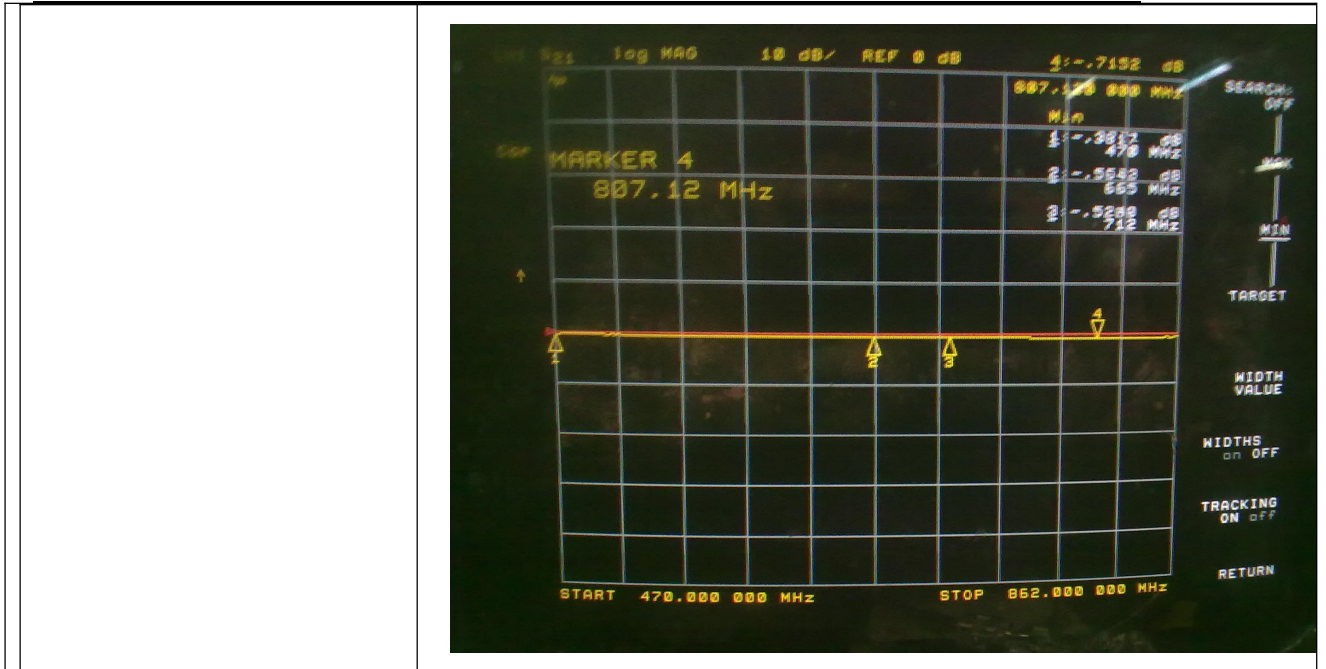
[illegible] S21 log MAG 10 dB/ REF 0 dB

4:-.7152 dB
807.120 000 MHz

Min
1:-.3817 dB
470 MHz
2:-.5543 dB
665 MHz
3:-.5280 dB
712 MHz

Cor

MARKER 4
807.12 MHz

1 2 3 4

START 470.000 000 MHz STOP 862.000 000 MHz

SEARCH: OFF

MAX

MIN

TARGET

WIDTH VALUE

WIDTHS on OFF

TRACKING ON off

RETURN